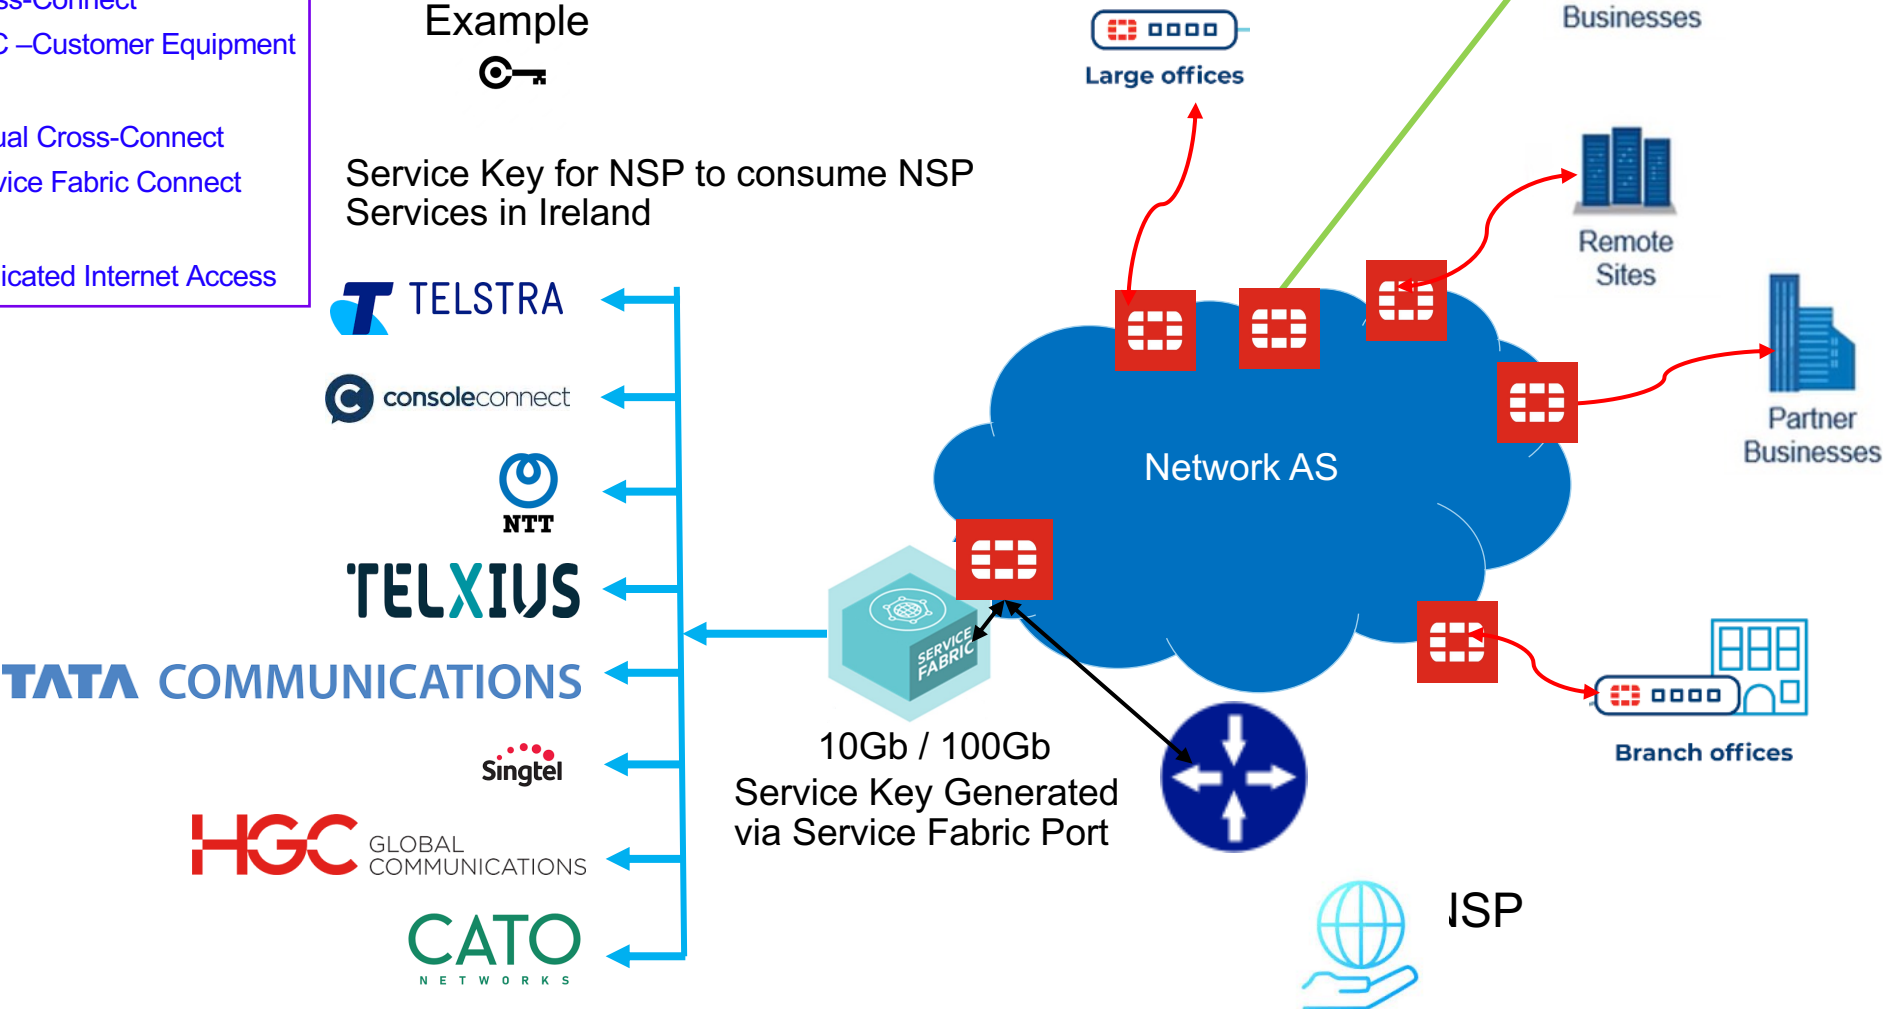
ss-Connect
C –Customer Equipment

ual Cross-Connect
vice Fabric Connect

icated Internet Access

Example

Service Key for NSP to consume NSP Services in Ireland

TELSTRA
consoleconnect
NTT
TELXIUS
TATA COMMUNICATIONS
Singtel
HGC GLOBAL COMMUNICATIONS
CATO NETWORKS

Large offices
Businesses
Remote Sites
Partner Businesses
Network AS
SERVICE FABRIC
10Gb / 100Gb
Service Key Generated via Service Fabric Port
Branch offices
ISP